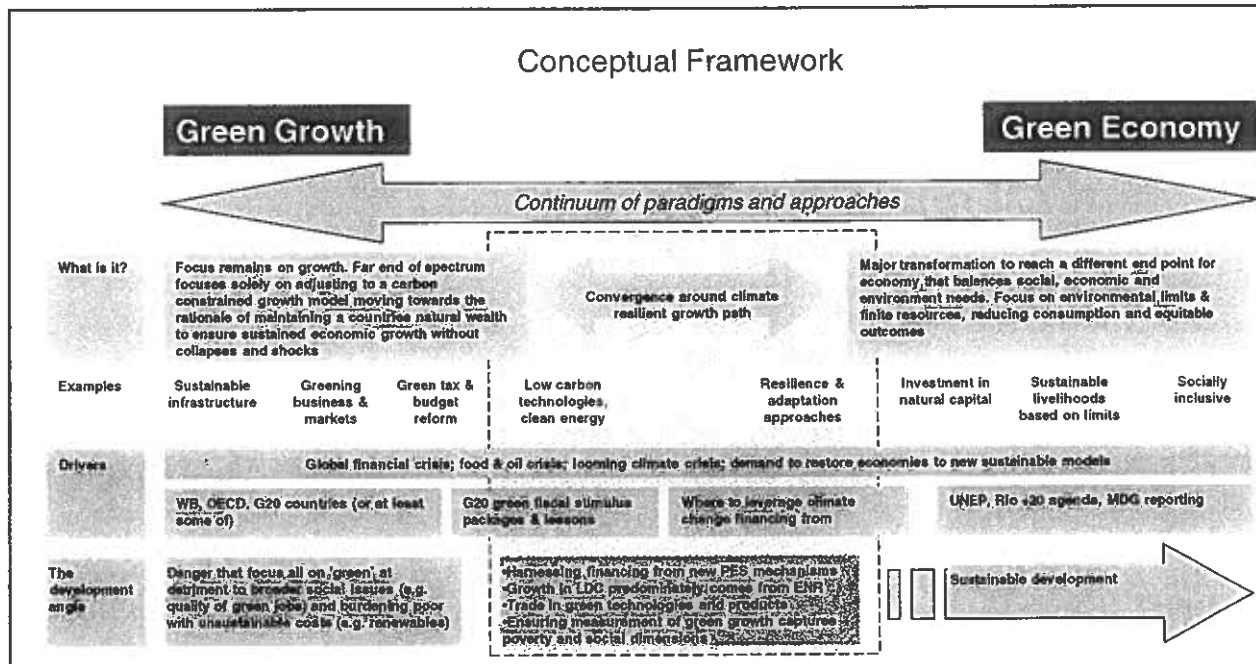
Conceptual Framework

Green Growth

Green Economy

Continuum of paradigms and approaches

What is it?

Focus remains on growth. Far end of spectrum focuses solely on adjusting to a carbon constrained growth model moving towards the rationale of maintaining a countries natural wealth to ensure sustained economic growth without collapses and shocks

Convergence around climate resilient growth path

Major transformation to reach a different end point for economy that balances social, economic and environment needs. Focus on environmental limits & finite resources, reducing consumption and equitable outcomes

Examples

Sustainable infrastructure

Greening business & markets

Green tax & budget reform

Low carbon technologies, clean energy

Resilience & adaptation approaches

Investment in natural capital

Sustainable livelihoods based on limits

Socially inclusive

Drivers

Global financial crisis; food & oil crisis; looming climate crisis; demand to restore economies to new sustainable models

WB, OECD, G20 countries (or at least some of)

G20 green fiscal stimulus packages & lessons

Where to leverage climate change financing from

UNEP, Rio +20 agenda, MDG reporting

The development angle

Danger that focus all on 'green' at detriment to broader social issues (e.g. quality of green jobs) and burdening poor with unsustainable costs (e.g. renewables)

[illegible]
•Harnessing financing from new PES mechanisms
•Growth in LDC predominately comes from ENR
•Trade in green technologies and products
•Ensuring measurement of green growth captures poverty and social dimensions

Sustainable development